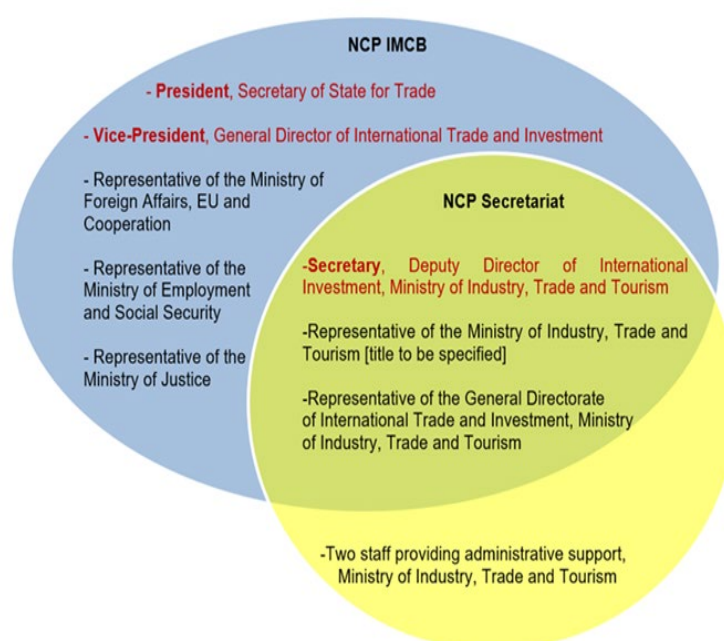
NCP IMCB

- President, Secretary of State for Trade

- Vice-President, General Director of International Trade and Investment

- Representative of the Ministry of Foreign Affairs, EU and Cooperation

- Representative of the Ministry of Employment and Social Security

- Representative of the Ministry of Justice

NCP Secretariat

-Secretary, Deputy Director of International Investment, Ministry of Industry, Trade and Tourism

-Representative of the Ministry of Industry, Trade and Tourism [title to be specified]

-Representative of the General Directorate of International Trade and Investment, Ministry of Industry, Trade and Tourism

-Two staff providing administrative support, Ministry of Industry, Trade and Tourism